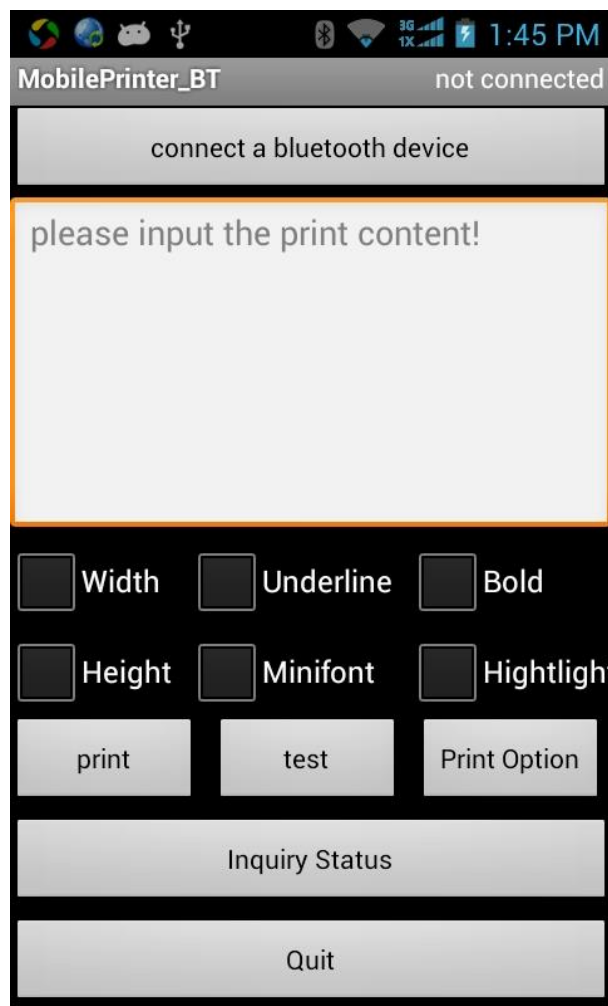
3G 1X 1:45 PM

MobilePrinter_BT not connected

connect a bluetooth device

please input the print content!

Width Underline Bold

Height Minifont Hightligh

print test Print Option

Inquiry Status

Quit